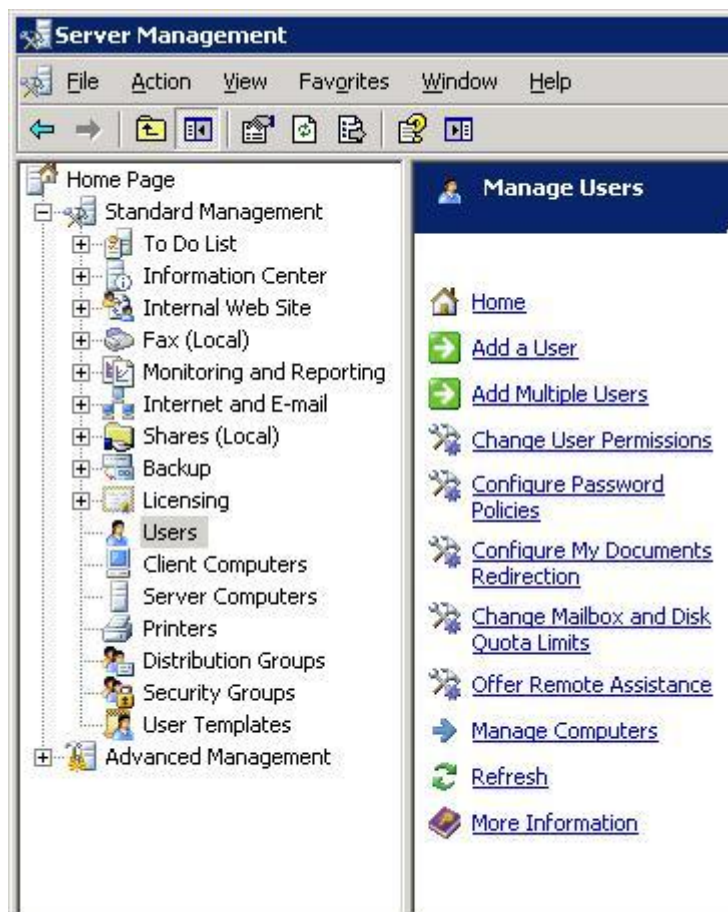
Server Management

File Action View Favorites Window Help

Home Page
Standard Management
To Do List
Information Center
Internal Web Site
Fax (Local)
Monitoring and Reporting
Internet and E-mail
Shares (Local)
Backup
Licensing
Users
Client Computers
Server Computers
Printers
Distribution Groups
Security Groups
User Templates
Advanced Management

Manage Users

Home
Add a User
Add Multiple Users
Change User Permissions
Configure Password Policies
Configure My Documents Redirection
Change Mailbox and Disk Quota Limits
Offer Remote Assistance
Manage Computers
Refresh
More Information